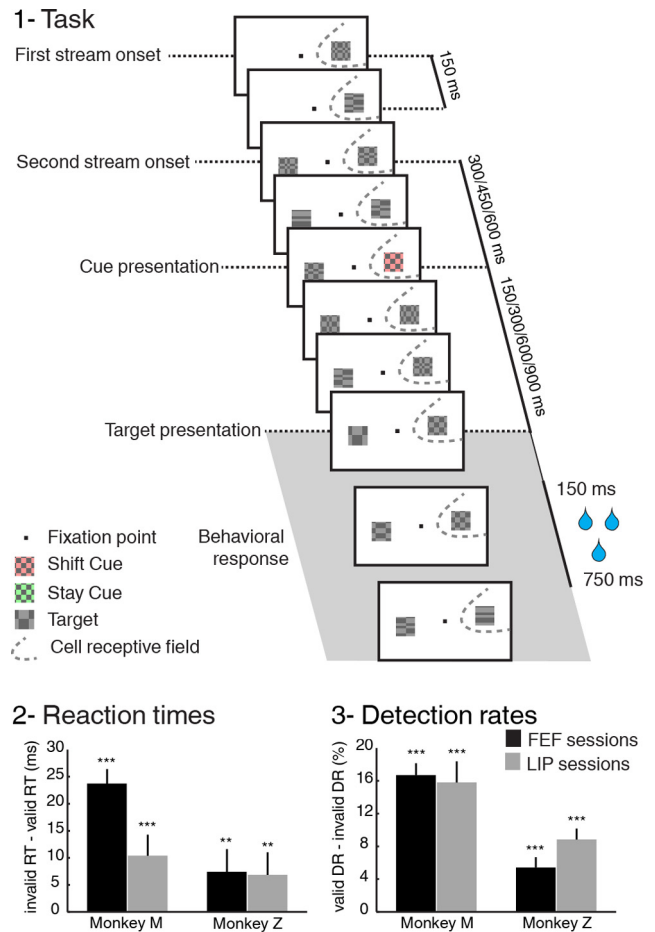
1- Task

First stream onset

150 ms

Second stream onset

300/450/600 ms

Cue presentation

150/300/600/900 ms

Target presentation

150 ms

Behavioral response

750 ms

Fixation point

Shift Cue

Stay Cue

Target

Cell receptive field

2- Reaction times

invalid RT - valid RT (ms)

30
25
20
15
10
5
0

***
***
**
**

Monkey M
Monkey Z

3- Detection rates

valid DR - invalid DR (%)

20
16
12
8
4
0

***
***
***
***

FEF sessions
LIP sessions

Monkey M
Monkey Z